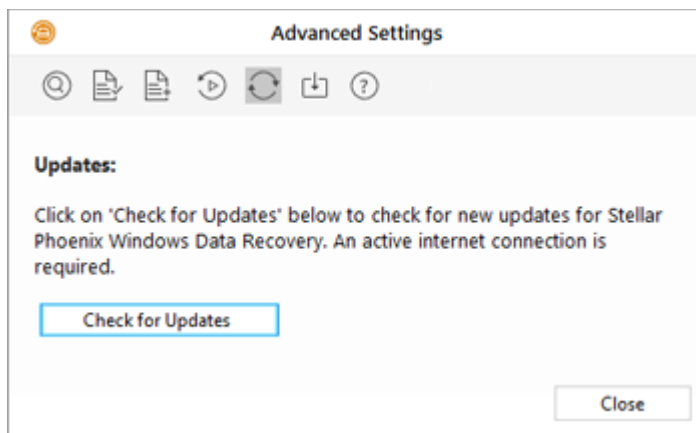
Advanced Settings

Updates:

Click on 'Check for Updates' below to check for new updates for Stellar Phoenix Windows Data Recovery. An active internet connection is required.

Check for Updates

Close